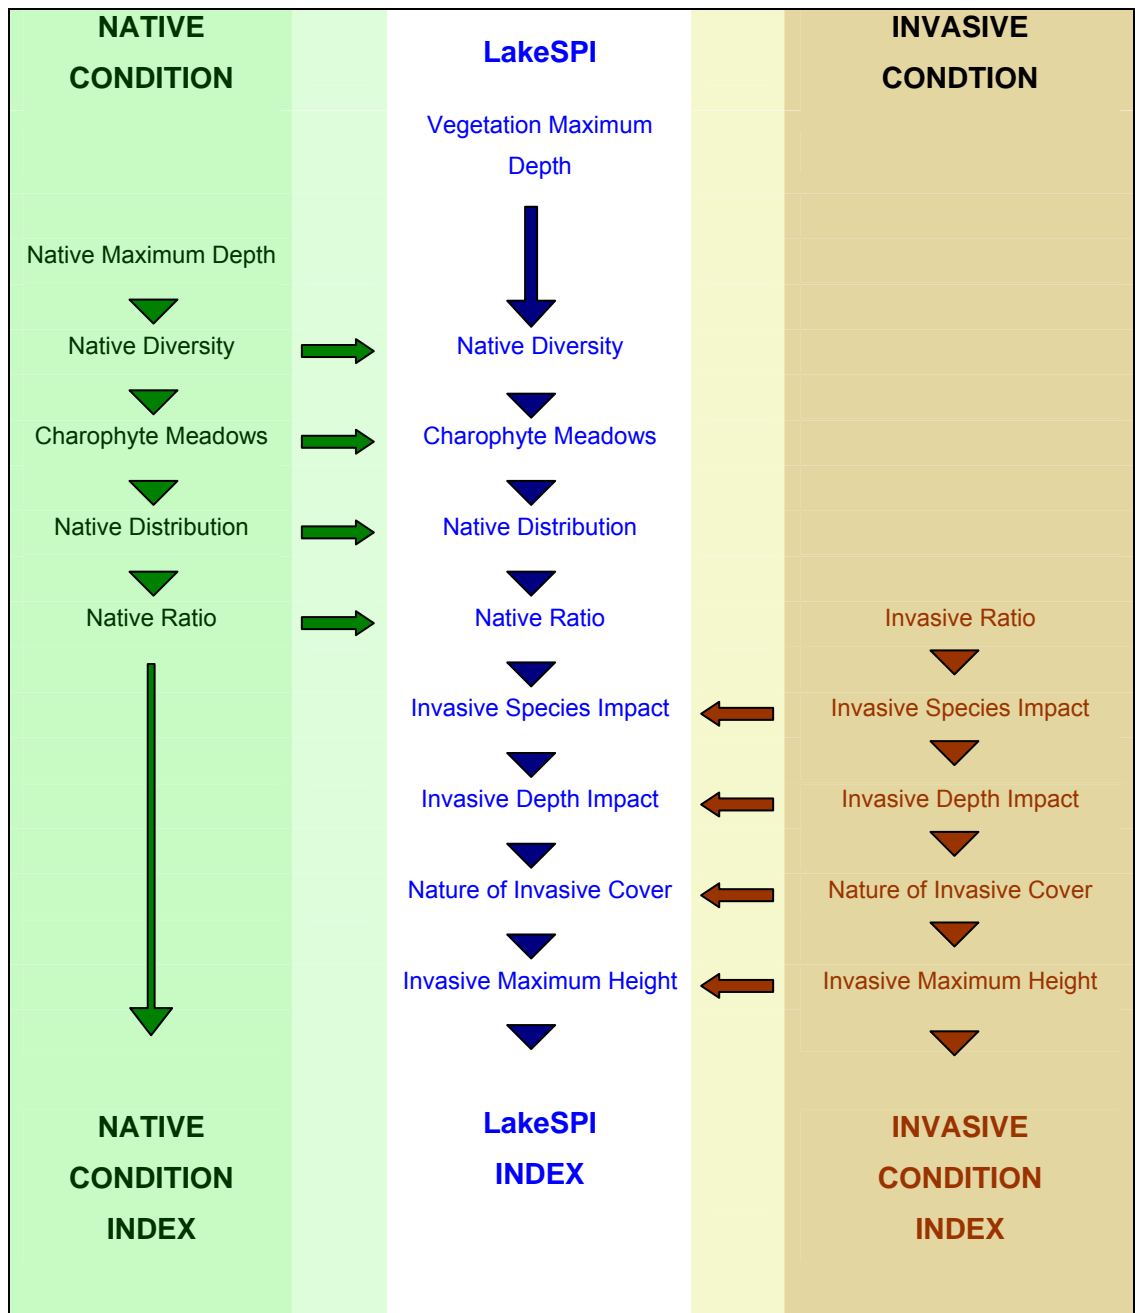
NATIVE CONDITION

Native Maximum Depth

Native Diversity

Charophyte Meadows

Native Distribution

Native Ratio

NATIVE CONDITION INDEX

LakeSPI

Vegetation Maximum Depth

Native Diversity

Charophyte Meadows

Native Distribution

Native Ratio

Invasive Species Impact

Invasive Depth Impact

Nature of Invasive Cover

Invasive Maximum Height

LakeSPI INDEX

INVASIVE CONDTION

Invasive Ratio

Invasive Species Impact

Invasive Depth Impact

Nature of Invasive Cover

Invasive Maximum Height

INVASIVE CONDITION INDEX